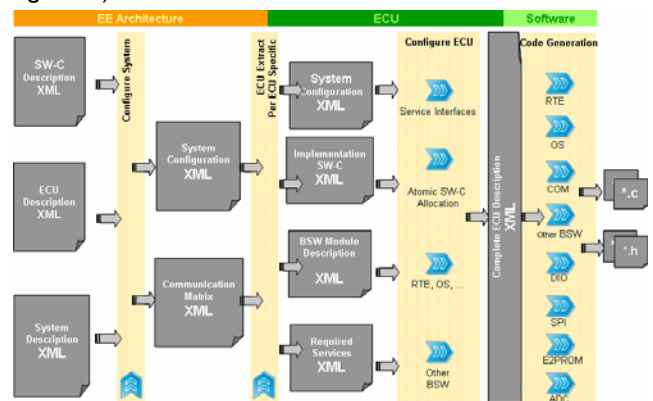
EE Architecture

ECU

Software

SW-C Description XML

ECU Description XML

System Description XML

Configure System

System Configuration XML

Communication Matrix XML

ECU Extract Per ECU Specific

System Configuration XML

Implementation SW-C XML

BSW Module Description XML

Required Services XML

Configure ECU

Service Interfaces

Atomic SW-C Allocation

RTE, OS, ...

Other BSW

Complete ECU Description XML

Code Generation

RTE

OS

COM

Other BSW

DIO

SPI

E2PROM

ADC

*.c

*.h